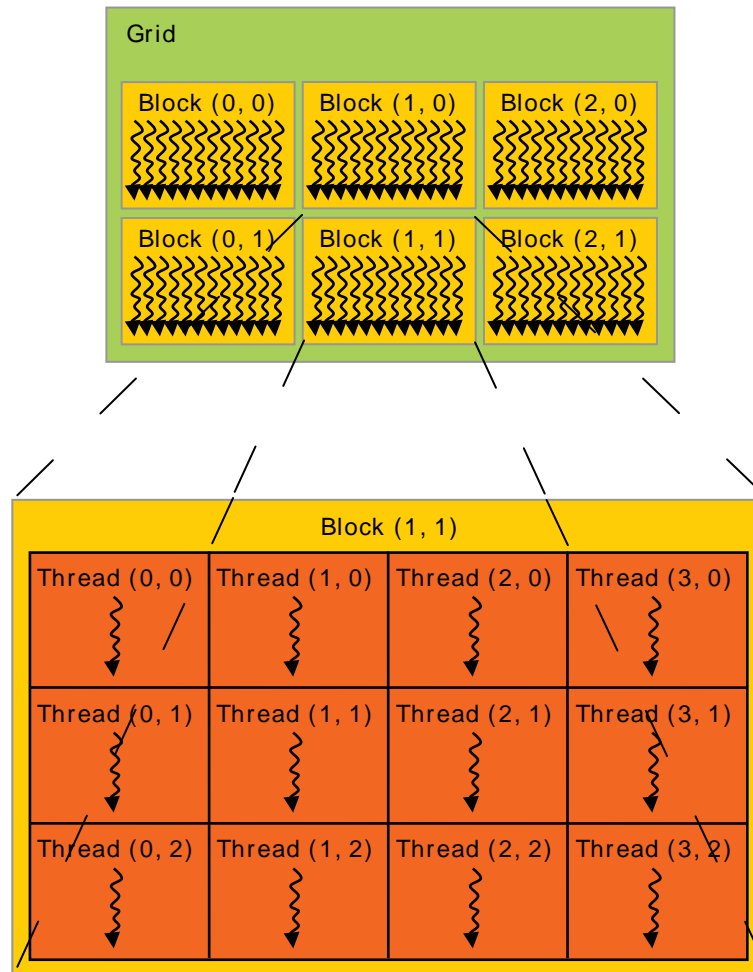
Grid

Block (0, 0)
Block (1, 0)
Block (2, 0)
Block (0, 1)
Block (1, 1)
Block (2, 1)

Block (1, 1)

| Thread (0, 0) | Thread (1, 0) | Thread (2, 0) | Thread (3, 0) |
|---|---|---|---|
| Thread (0, 1) | Thread (1, 1) | Thread (2, 1) | Thread (3, 1) |
| Thread (0, 2) | Thread (1, 2) | Thread (2, 2) | Thread (3, 2) |